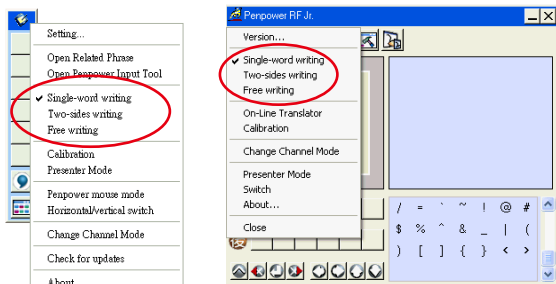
Setting...
Open Related Phrase
Open Penpower Input Tool
✔ Single-word writing
Two-sides writing
Free writing
Calibration
Presenter Mode
Penpower mouse mode
Horizontal/vertical switch
Change Channel Mode
Check for updates
About

Penpower RF Jr.
Version...
✔ Single-word writing
Two-sides writing
Free writing
On-Line Translator
Calibration
Change Channel Mode
Presenter Mode
Switch
About...
Close

| / | = | ` | ~ | ! | @ | # |
|---|---|---|---|---|---|---|
| $ | % | ^ | & | _ | \| | ( |
| ) | [ | ] | { | } | < | > |